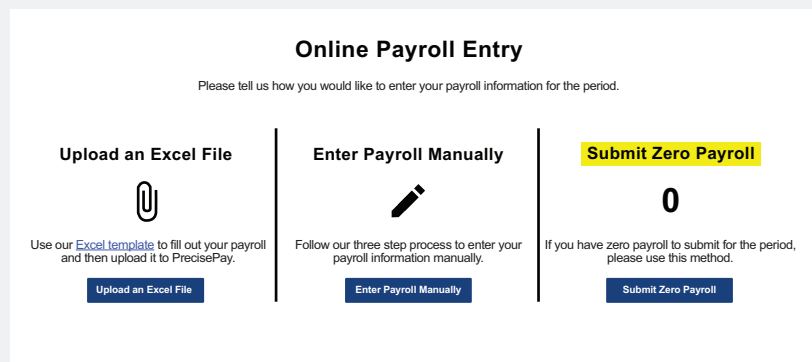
Online Payroll Entry

Please tell us how you would like to enter your payroll information for the period.

Upload an Excel File

Use our Excel template to fill out your payroll and then upload it to PrecisePay.

Upload an Excel File

Enter Payroll Manually

Follow our three step process to enter your payroll information manually.

Enter Payroll Manually

Submit Zero Payroll

0

If you have zero payroll to submit for the period, please use this method.

Submit Zero Payroll